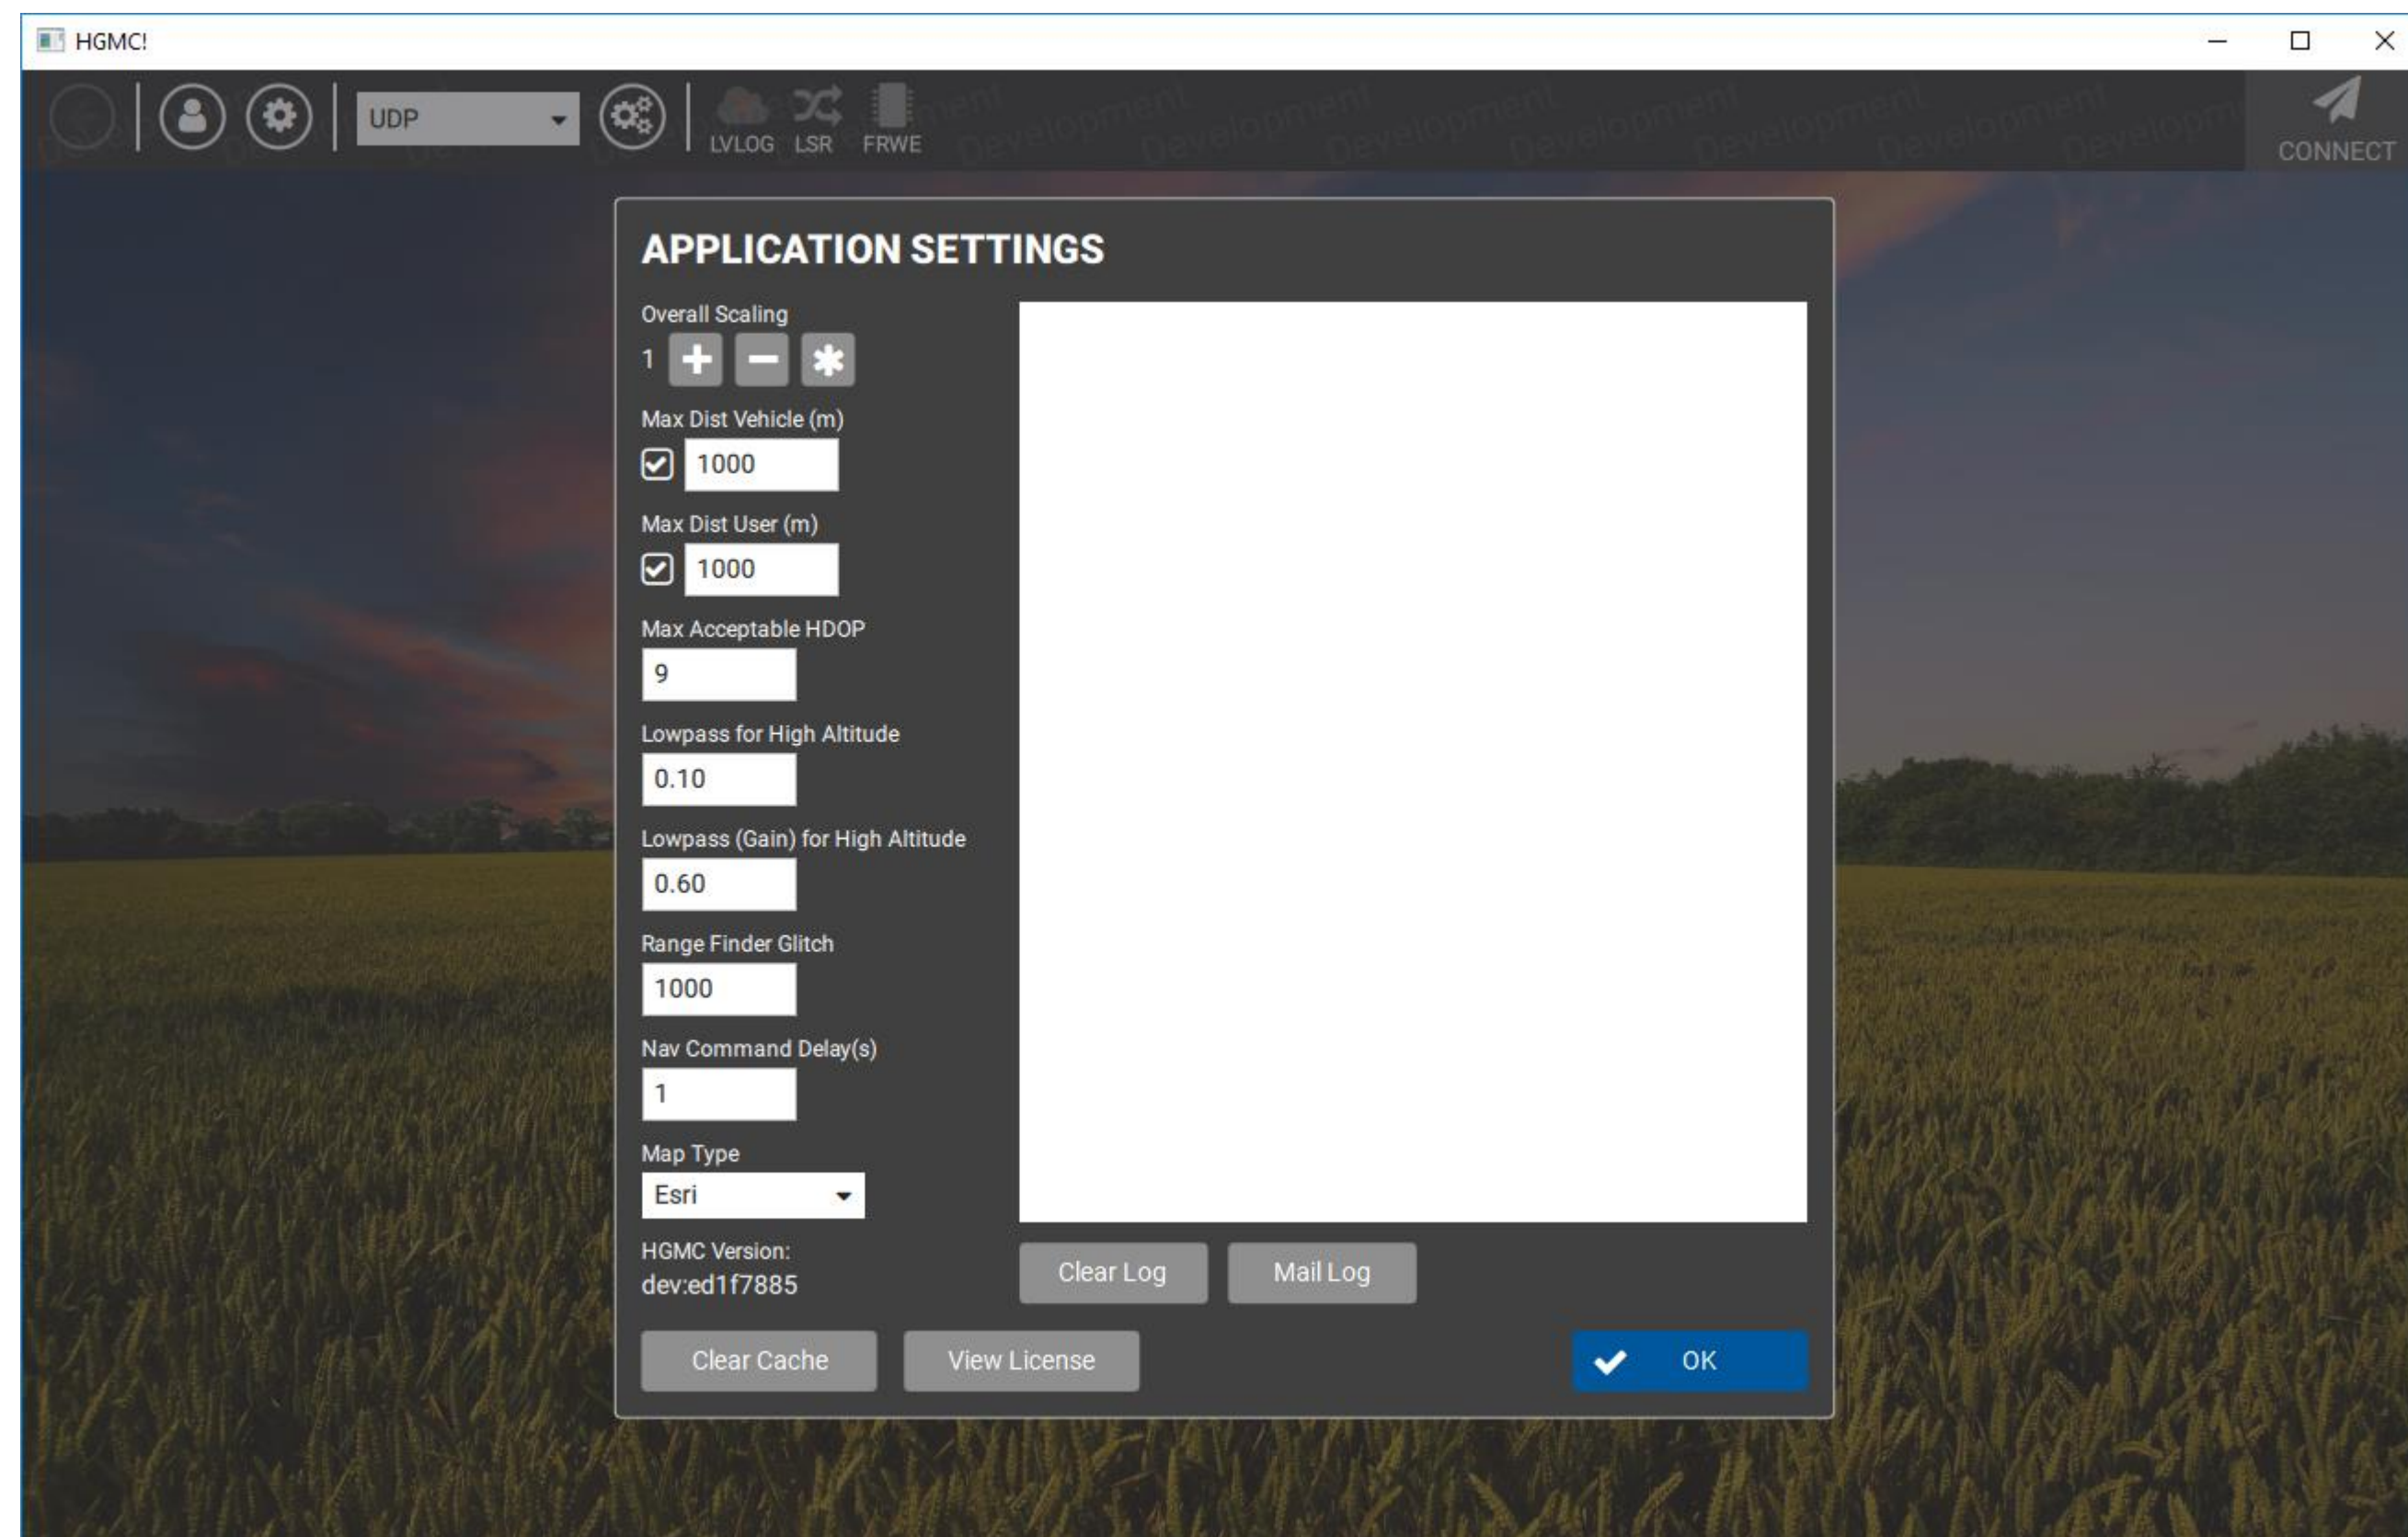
HGMC!

UDP

LVLOG LSR FRWE

Development Development Development Development Development Development Development

CONNECT

APPLICATION SETTINGS

Overall Scaling

1

Max Dist Vehicle (m)

1000

Max Dist User (m)

1000

Max Acceptable HDOP

9

Lowpass for High Altitude

0.10

Lowpass (Gain) for High Altitude

0.60

Range Finder Glitch

1000

Nav Command Delay(s)

1

Map Type

Esri

HGMC Version:

dev:ed1f7885

Clear Log Mail Log

Clear Cache View License

OK